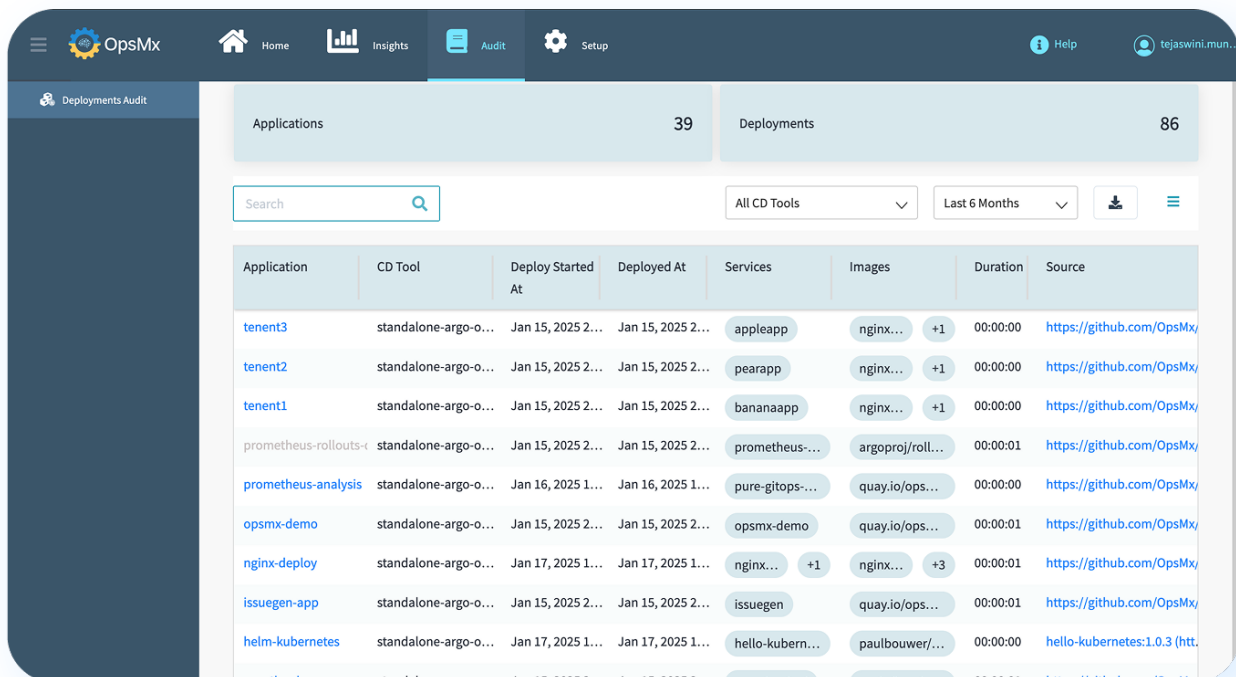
OpsMx Home Insights Audit Setup Help tejaswini.mun..

Deployments Audit

Applications 39

Deployments 86

Search

All CD Tools

Last 6 Months

| Application | CD Tool | Deploy Started At | Deployed At | Services | Images | Duration | Source |
|---|---|---|---|---|---|---|---|
| tenent3 | standalone-argo-o... | Jan 15, 2025 2... | Jan 15, 2025 2... | appleapp | nginx... +1 | 00:00:00 | https://github.com/OpsMx/ |
| tenent2 | standalone-argo-o... | Jan 15, 2025 2... | Jan 15, 2025 2... | pearapp | nginx... +1 | 00:00:00 | https://github.com/OpsMx/ |
| tenent1 | standalone-argo-o... | Jan 15, 2025 2... | Jan 15, 2025 2... | bananaapp | nginx... +1 | 00:00:00 | https://github.com/OpsMx/ |
| prometheus-rollouts-c | standalone-argo-o... | Jan 15, 2025 2... | Jan 15, 2025 2... | prometheus-... | argoproj/roll... | 00:00:01 | https://github.com/OpsMx/ |
| prometheus-analysis | standalone-argo-o... | Jan 16, 2025 1... | Jan 16, 2025 1... | pure-gitops-... | quay.io/ops... | 00:00:00 | https://github.com/OpsMx/ |
| opsmx-demo | standalone-argo-o... | Jan 15, 2025 2... | Jan 15, 2025 2... | opsmx-demo | quay.io/ops... | 00:00:01 | https://github.com/OpsMx/ |
| nginx-deploy | standalone-argo-o... | Jan 17, 2025 1... | Jan 17, 2025 1... | nginx... +1 | nginx... +3 | 00:00:01 | https://github.com/OpsMx/ |
| issuegen-app | standalone-argo-o... | Jan 15, 2025 2... | Jan 15, 2025 2... | issuegen | quay.io/ops... | 00:00:01 | https://github.com/OpsMx/ |
| helm-kubernetes | standalone-argo-o... | Jan 17, 2025 1... | Jan 17, 2025 1... | hello-kubern... | paulbouwer/... | 00:00:00 | hello-kubernetes:1.0.3 (htt. |